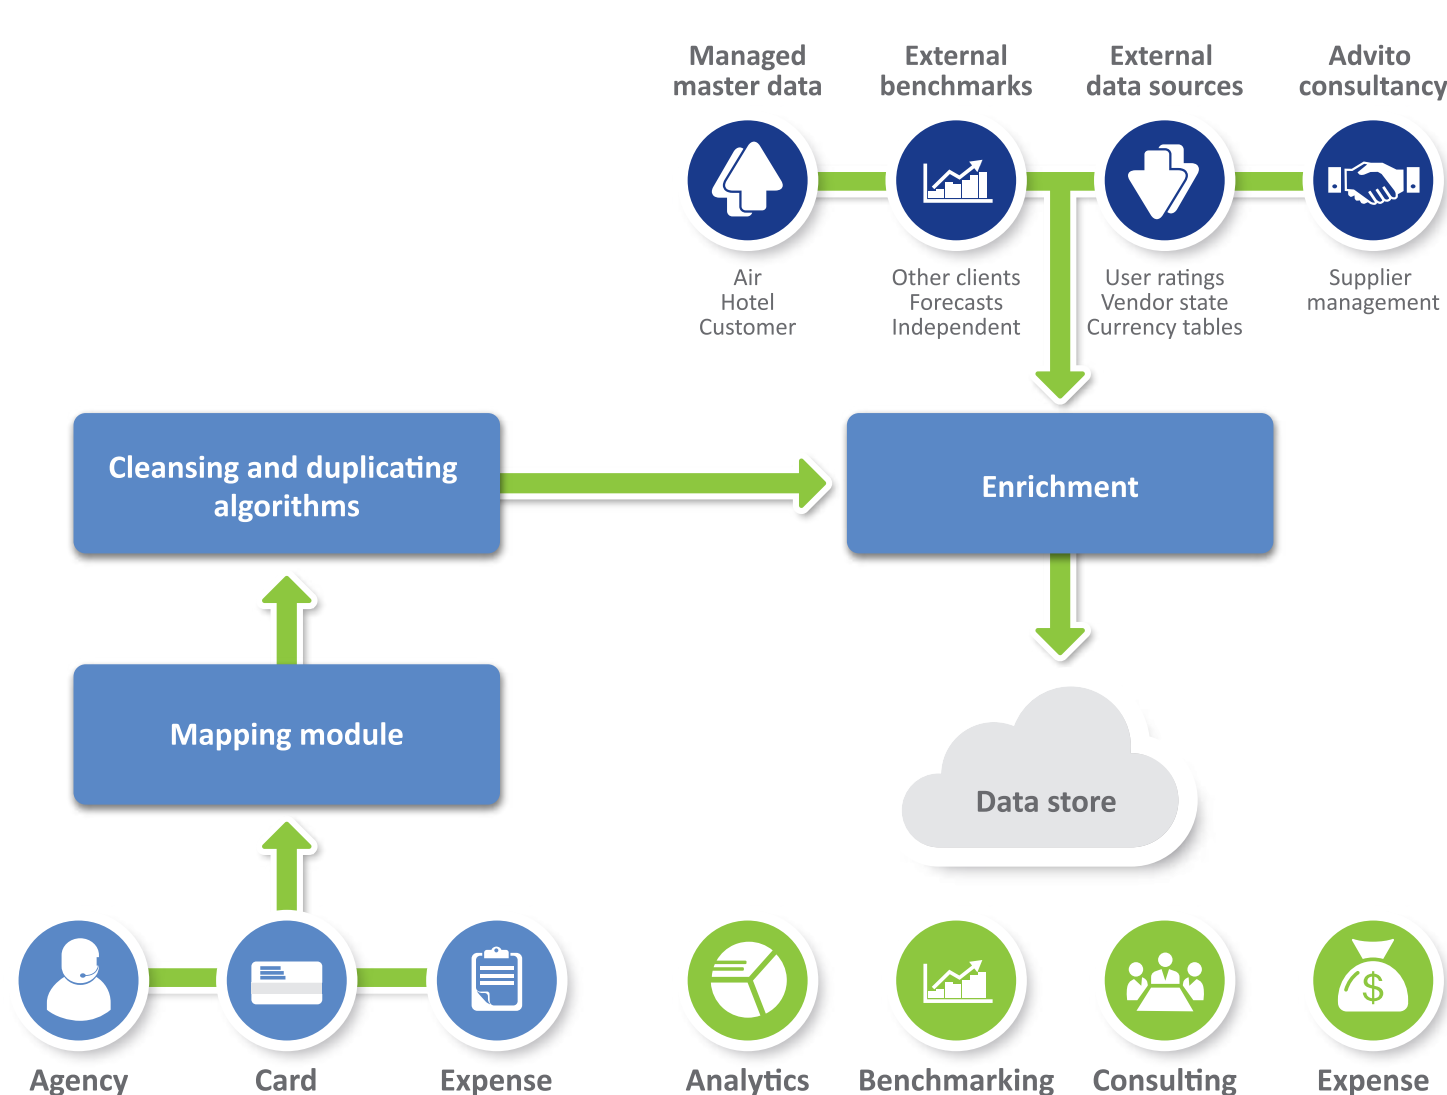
Managed master data

External benchmarks

External data sources

Advito consultancy

Air
Hotel
Customer

Other clients
Forecasts
Independent

User ratings
Vendor state
Currency tables

Supplier management

Cleansing and duplicating algorithms

Enrichment

Mapping module

Data store

Agency

Card

Expense

Analytics

Benchmarking

Consulting

Expense